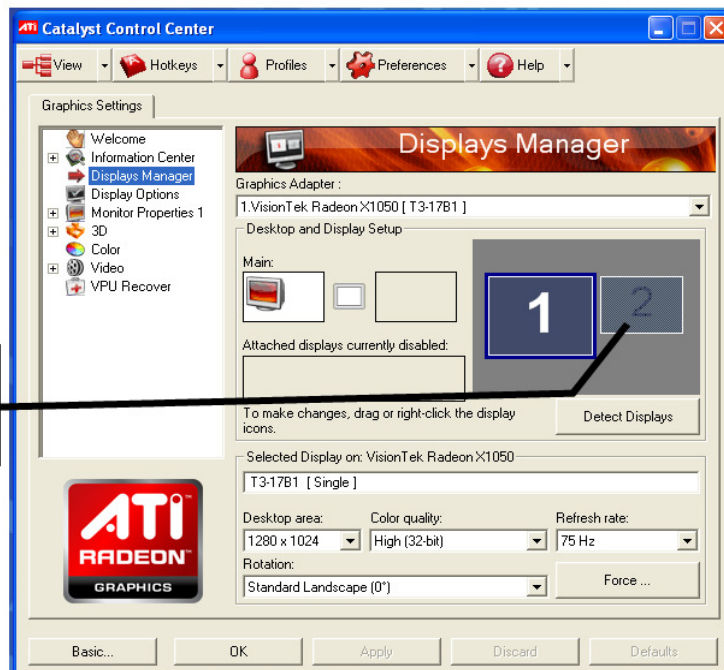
Catalyst Control Center

View Hotkeys Profiles Preferences Help

Graphics Settings

Welcome
Information Center
Displays Manager
Display Options
Monitor Properties 1
3D
Color
Video
VPU Recover

Displays Manager

Graphics Adapter :
1.VisionTek Radeon X1050 [ T3-17B1 ]

Desktop and Display Setup
Main:
Attached displays currently disabled:
1
2
To make changes, drag or right-click the display icons.
Detect Displays

Selected Display on: VisionTek Radeon X1050
T3-17B1 [ Single ]
Desktop area:
1280 x 1024
Color quality:
High (32-bit)
Refresh rate:
75 Hz
Rotation:
Standard Landscape (0°)
Force ...

ATI
RADEON
GRAPHICS

Basic... OK Apply Discard Defaults